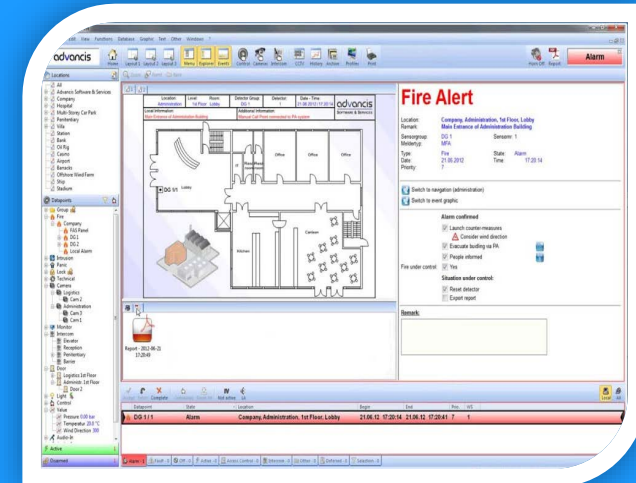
Edit View Functions Database Graphic Text Other Windows ?

advancis

Home Layout 1 Layout 2 Layout 3 Menu Explorer Event Control Cameras Intercom CCTV History Archive Profiles Print

Alarm Off Report Alarm

Locations

All
Advancis Software & Services
Company
Hospital
Multi-Storey Car Park
Penitentiary
Villa
Station
Bank
Oil Rig
Casino
Airport
Barracks
Offshore Wind Farm
Ship
Stadium

Datapoints

Group
Fire
Company
FAS Panel
DG 1
DG 2
Local Alarm
Intrusion
Panic
Lock
Technical
Camera
Logistics
Cam 2
Administration
Cam 3
Cam 1
Monitor
Intercom
Elevator
Reception
Penitentiary
Barrier
Door
Logistics 1st Floor
Administr. 1st Floor
Door 2
Light
Control
Value
Pressure 0.00 bar
Temperatur 20.0 °C
Wind Direction 300
Audio-In

Active

Disarmed

| Location | Level | Room | Detector Group | Detector | Date - Time |
|---|---|---|---|---|---|
| Administration | 1st Floor | Lobby | DG 1 | 1 | 21.06.2012 17:20:14 |

Local Information:
Main Entrance of Administration Building

Additional Information:
Manual Call Point connected to PA system

advancis SOFTWARE & SERVICES

Lobby
DG 1/1
Office
Office
Office
Office
Canteen
Kitchen

Report - 2012-06-21 17:20:49

Fire Alert

Location: Company, Administration, 1st Floor, Lobby
Remark: Main Entrance of Administration Building

Sensorgroup: DG 1
Meldertyp: MFA
Sensornr.: 1

Type: Fire
Date: 21.06.2012
Priority: 7
State: Alarm
Time: 17:20:14

Switch to navigation (administration)
Switch to event graphic

Alarm confirmed
Launch counter-measures
Consider wind direction
Evacuate building via PA
People informed
Fire under control: Yes
Situation under control:
Reset detector
Export report

Remark:

Accept Reset Complete Revoke Reset Not active

| Datapoint | State | Location | Begin | End | Prio | WS |
|---|---|---|---|---|---|---|
| DG 1 / 1 | Alarm | Company, Administration, 1st Floor, Lobby | 21.06.12 17:20:14 | 21.06.12 17:20:41 | 7 | 1 |

Alarm 1 | Fault 0 | Off 0 | Active 0 | Access Control 0 | Intercom 0 | Other 0 | Deferred 0 | Solutions 0

Local All